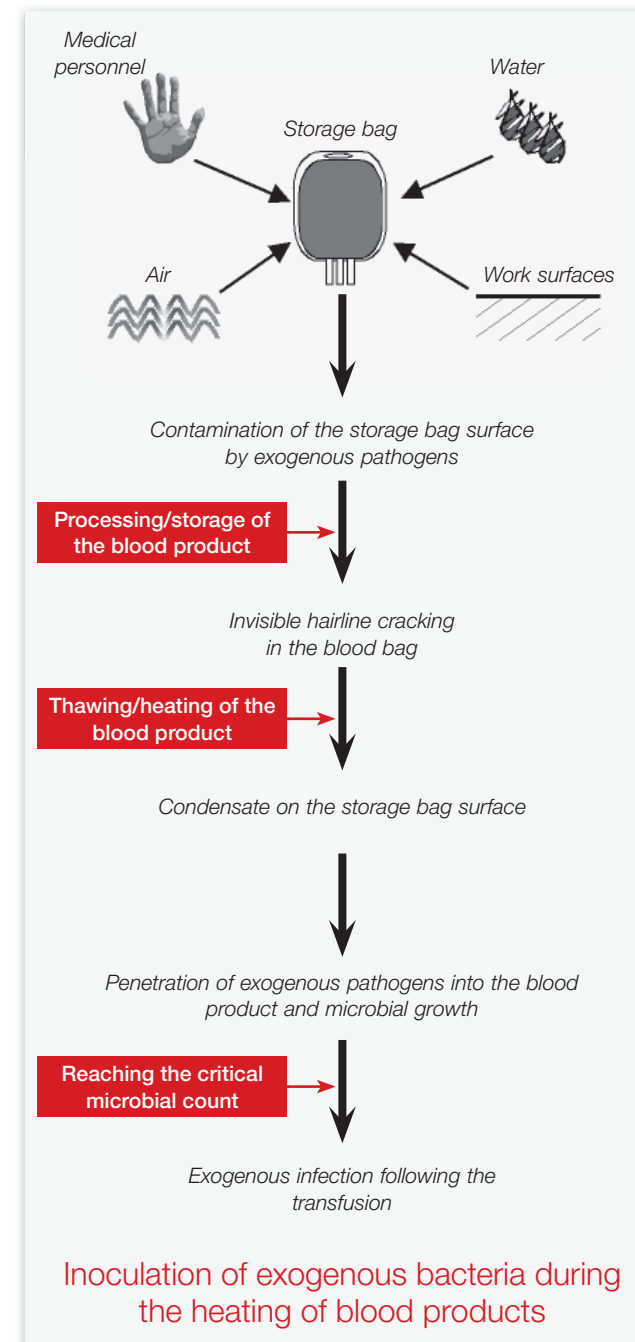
Medical personnel

Water

Storage bag

Air

Work surfaces

Contamination of the storage bag surface by exogenous pathogens

Processing/storage of the blood product

Invisible hairline cracking in the blood bag

Thawing/heating of the blood product

Condensate on the storage bag surface

Penetration of exogenous pathogens into the blood product and microbial growth

Reaching the critical microbial count

Exogenous infection following the transfusion

Inoculation of exogenous bacteria during the heating of blood products